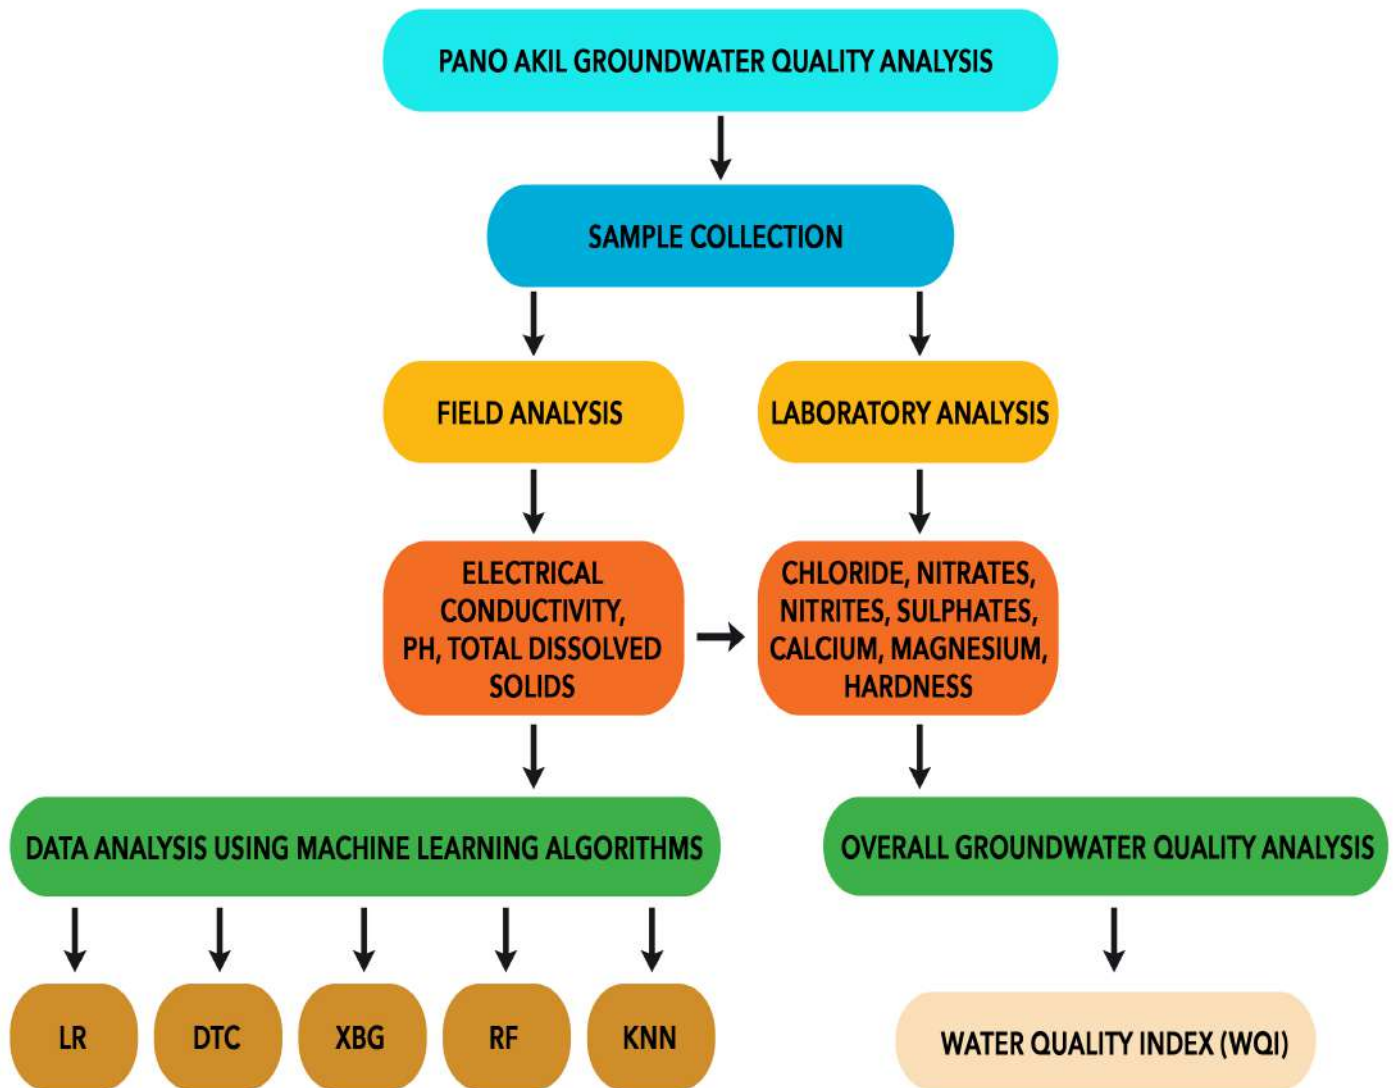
PANO AKIL GROUNDWATER QUALITY ANALYSIS

SAMPLE COLLECTION

FIELD ANALYSIS

LABORATORY ANALYSIS

ELECTRICAL CONDUCTIVITY, PH, TOTAL DISSOLVED SOLIDS

CHLORIDE, NITRATES, NITRITES, SULPHATES, CALCIUM, MAGNESIUM, HARDNESS

DATA ANALYSIS USING MACHINE LEARNING ALGORITHMS

OVERALL GROUNDWATER QUALITY ANALYSIS

LR

DTC

XBG

RF

KNN

WATER QUALITY INDEX (WQI)